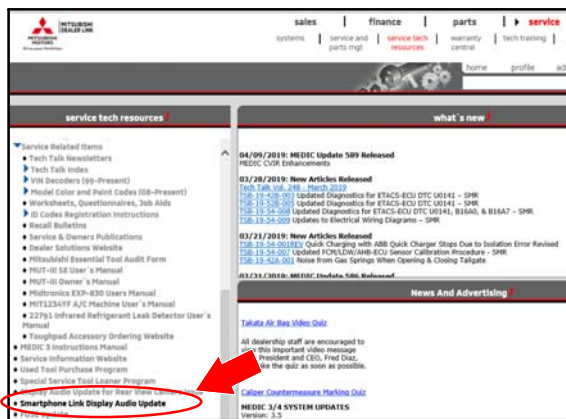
MITSUBISHI MOTORS
MITSUBISHI DEALER LINK

sales | finance | parts | service

systems | service and parts mgt | service tech resources | warranty central | tech training

home | profile | ad

service tech resources

Service Related Items
Tech Talk Newsletters
Tech Talk Index
VIN Decoders (90-Present)
Model Color and Paint Codes (08-Present)
Worksheets, Questionnaires, Job Aids
ID Codes Registration Instructions
Recall Bulletins
Service & Owners Publications
Dealer Solutions Website
Mitsubishi Essential Tool Audit Form
MUT-III SE User's Manual
MUT-III Owner's Manual
Midtronics EXP-830 Users Manual
MIT1234YF A/C Machine User's Manual
22791 Infrared Refrigerant Leak Detector User's Manual
Toughpad Accessory Ordering Website
MEDIC 3 Instructions Manual
Service Information Website
Used Tool Purchase Program
Special Service Tool Loaner Program
Display Audio Update for Rear View Camera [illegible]
Smartphone Link Display Audio Update
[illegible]

what's new

04/09/2019: MEDIC Update 589 Released
MEDIC CVIR Enhancements

03/28/2019: New Articles Released
Tech Talk Vol. 248 - March 2019
TSB-19-42B-002 Updated Diagnostics for ETACS-ECU DTC U0141 - SMR
TSB-19-52B-005 Updated Diagnostics for ETACS-ECU DTC U0141 - SMR
TSB-19-54-008 Updated Diagnostics for ETACS-ECU DTC U0141, B16A0, & B16A7 - SMR
TSB-19-54-009 Updates to Electrical Wiring Diagrams - SMR

03/21/2019: New Articles Released
TSB-19-54-001REV Quick Charging with ABB Quick Charger Stops Due to Isolation Error Revised
TSB-19-54-007 Updated FCM/LDW/AHB-ECU Sensor Calibration Procedure - SMR
TSB-19-42A-001 Noise from Gas Springs When Opening & Closing Tailgate

03/21/2019: MEDIC Update 586 Released

News And Advertising

Takata Air Bag Video Quiz

All dealership staff are encouraged to view this important video message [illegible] President and CEO, Fred Diaz, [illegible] the quiz as soon as possible.

Caliper Countermeasure Marking Quiz

MEDIC 3/4 SYSTEM UPDATES
Version: 3.5